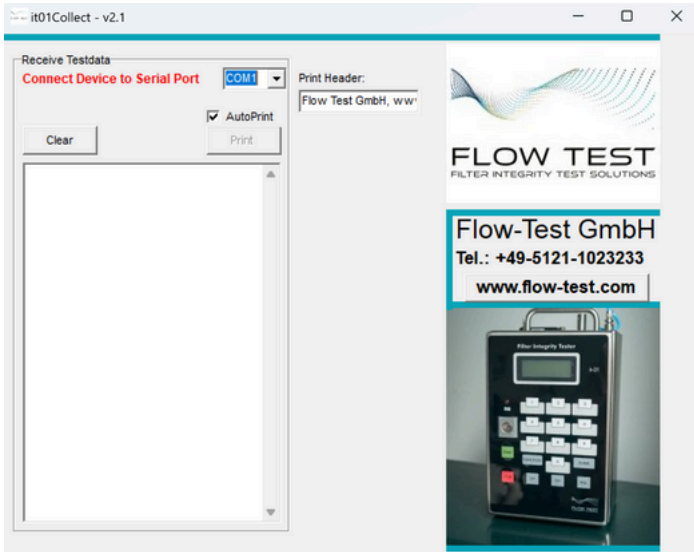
it01Collect - v2.1

Receive Testdata

Connect Device to Serial Port

COM1

Print Header:

Flow Test GmbH, ww

AutoPrint

Clear

Print

FLOW TEST

FILTER INTEGRITY TEST SOLUTIONS

Flow-Test GmbH

Tel.: +49-5121-1023233

www.flow-test.com

Filter Integrity Tester

FLOW TEST